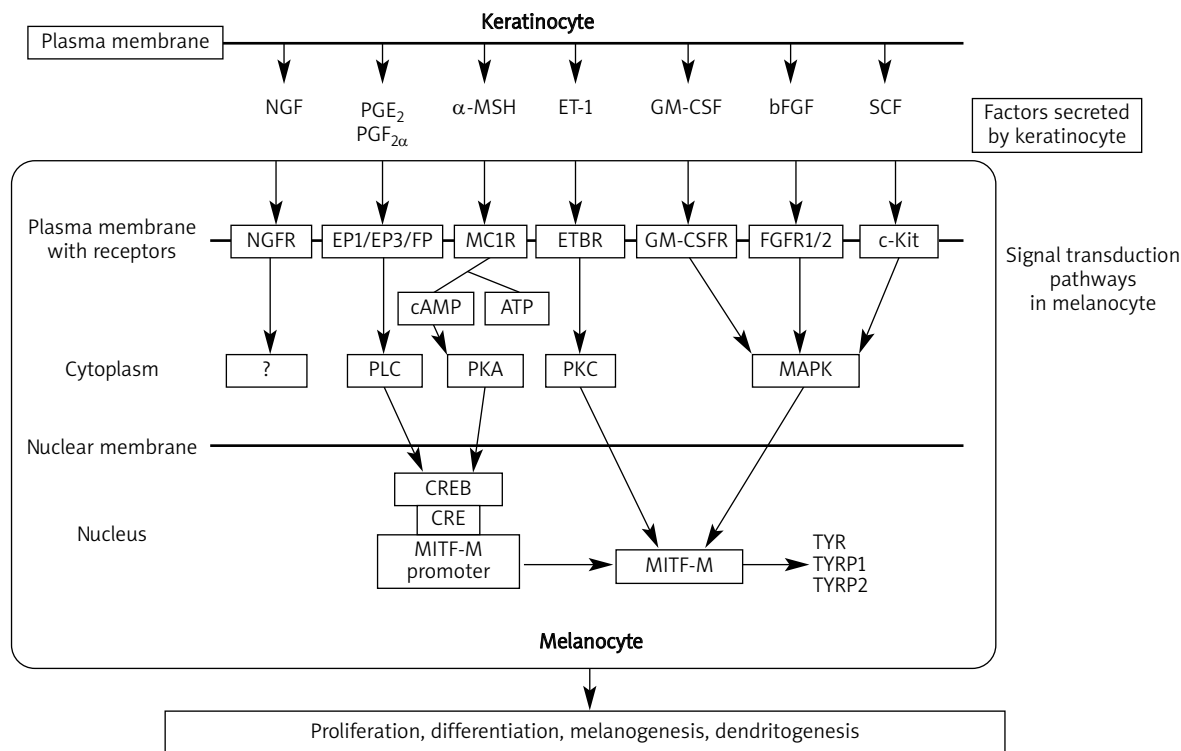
Keratinocyte

Plasma membrane

NGF

$PGE_2$
$PGF_{2\alpha}$

$\alpha$-MSH

ET-1

GM-CSF

bFGF

SCF

Factors secreted by keratinocyte

Plasma membrane with receptors

NGFR

EP1/EP3/FP

MC1R

ETBR

GM-CSFR

FGFR1/2

c-Kit

Signal transduction pathways in melanocyte

cAMP

ATP

Cytoplasm

?

PLC

PKA

PKC

MAPK

Nuclear membrane

CREB

CRE

Nucleus

MITF-M promoter

MITF-M

TYR
TYRP1
TYRP2

Melanocyte

Proliferation, differentiation, melanogenesis, dendritogenesis